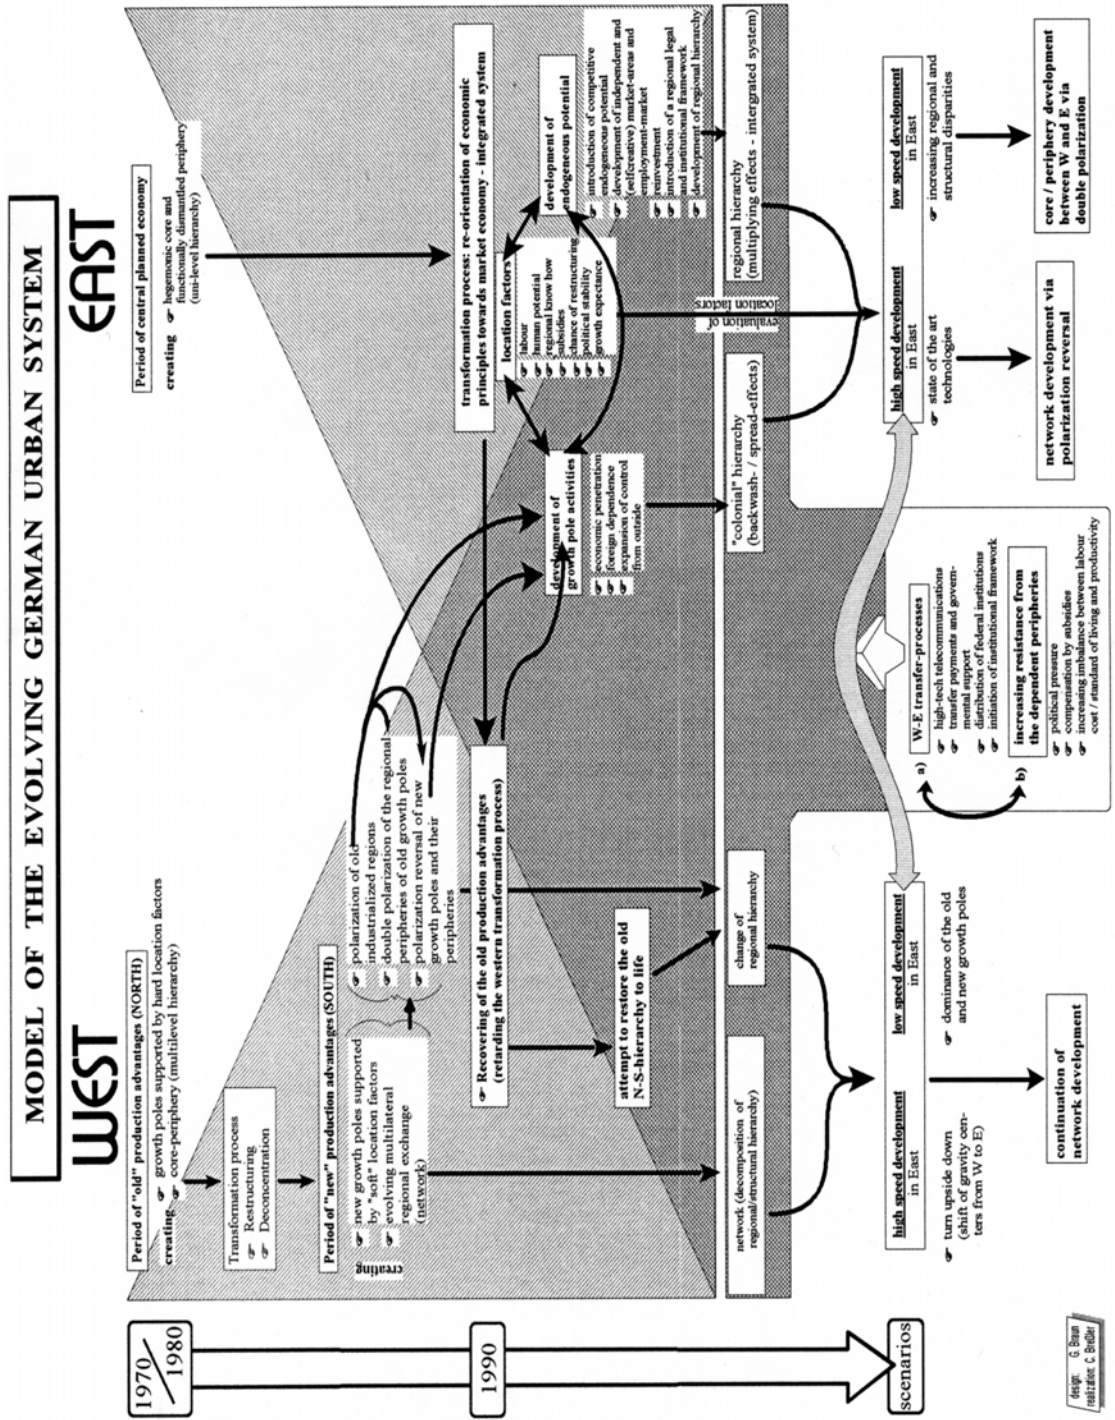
MODEL OF THE EVOLVING GERMAN URBAN SYSTEM

WEST

EAST

1970/1980

1990

scenarios

Period of "old" production advantages (NORTH)

creating
☞ growth poles supported by hard location factors
☞ core-periphery (multilevel hierarchy)

Transformation process
☞ Restructuring
☞ Deconcentration

Period of "new" production advantages (SOUTH)

creating
☞ new growth poles supported by "soft" location factors
☞ evolving multilateral regional exchange (network)

☞ polarization of old industrialized regions
☞ double polarization of the regional peripheries of old growth poles
☞ polarization reversal of new growth poles and their peripheries

☞ Recovering of the old production advantages (retarding the western transformation process)

attempt to restore the old N-S-hierarchy to life

network (decomposition of regional/structural hierarchy)

change of regional hierarchy

Period of central planned economy

creating
☞ hegemonic core and functionally dismantled periphery (uni-level hierarchy)

transformation process: re-orientation of economic principles towards market economy - integrated system

location factors
☞ labour
☞ human potential
☞ regional know how
☞ subsidies
☞ chance of restructuring
☞ political stability
☞ growth expectance

development of endogeneous potential
☞ introduction of competitive endogeneous potential
☞ development of independent and (selfcreative) market-areas and employment-market
☞ investment
☞ introduction of a regional legal and institutional framework
☞ development of regional hierarchy

development of growth pole activities
☞ economic penetration
☞ foreign dependence
☞ expansion of control from outside

evaluation of location factors

"colonial" hierarchy (backwash- / spread-effects)

regional hierarchy (multiplying effects - intergrated system)

a) W-E transfer-processes
☞ high-tech telecommunications
☞ transfer payments and governmental support
☞ distribution of federal institutions
☞ initiation of institutional framework

b) increasing resistance from the dependent peripheries
☞ political pressure
☞ compensation by subsidies
☞ increasing imbalance between labour cost / standard of living and productivity

high speed development in East
☞ turn upside down (shift of gravity centers from W to E)

low speed development in East
☞ dominance of the old and new growth poles

continuation of network development

high speed development in East
☞ state of the art technologies

network development via polarization reversal

low speed development in East
☞ increasing regional and structural disparities

core / periphery development between W and E via double polarization

design: G. Braun
realization: C. Bredler